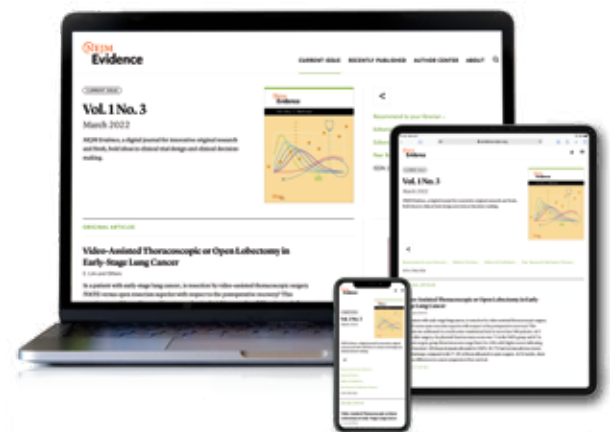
NEJM Evidence

CURRENT ISSUE RECENTLY PUBLISHED AUTHOR CENTER ABOUT

CURRENT ISSUE

Vol. 1 No. 3

March 2022

NEJM Evidence, a digital journal for innovative original research and fresh, bold ideas in clinical trial designs and clinical decision making.

ORIGINAL ARTICLE

Video-Assisted Thoracoscopic or Open Lobectomy in Early-Stage Lung Cancer

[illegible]

In a patient with early-stage lung cancer, is resection by video-assisted thoracoscopic surgery (VATS) versus open resection superior with respect to the postoperative recovery? This

Video-Assisted Thoracoscopic or Open Lobectomy in Early-Stage Lung Cancer

Video-Assisted Thoracoscopic or Open Lobectomy in Early-Stage Lung Cancer

Vol. 1 No. 3

March 2022